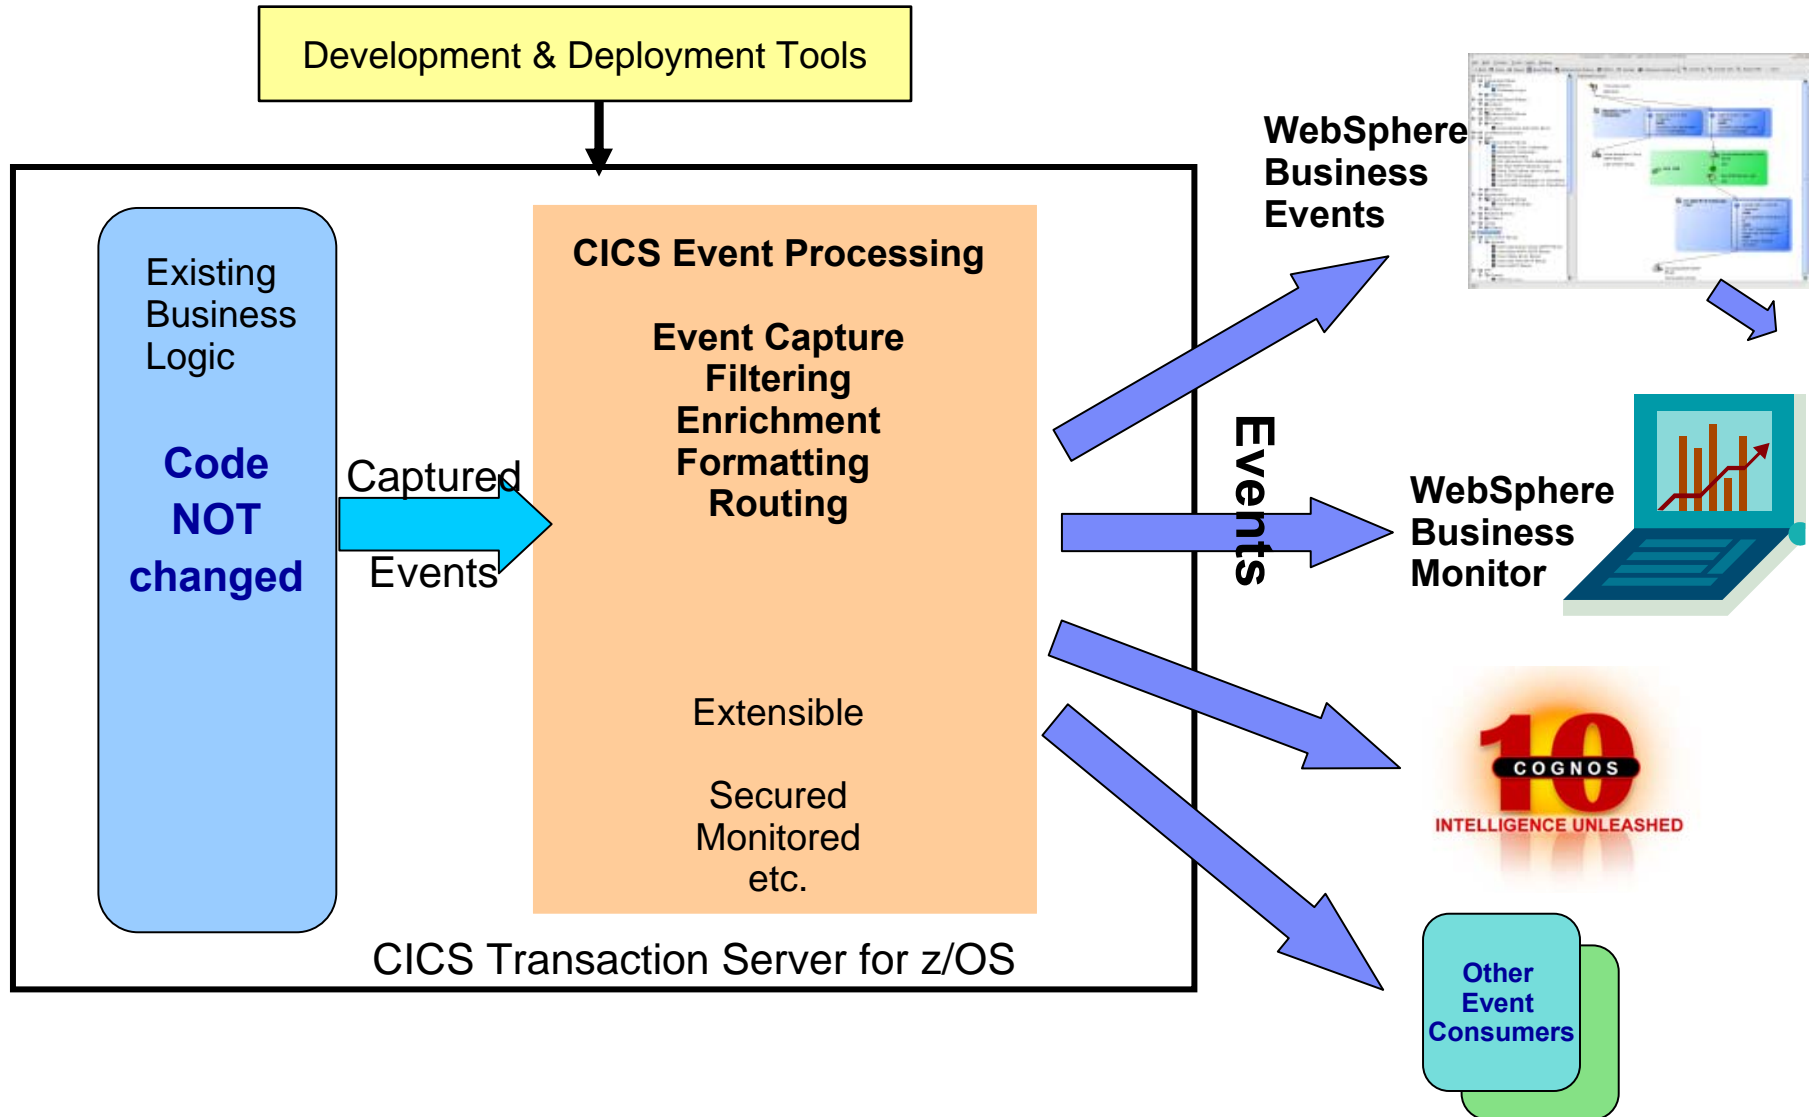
Development & Deployment Tools

Existing Business Logic

Code NOT changed

Captured Events

CICS Event Processing

Event Capture
Filtering
Enrichment
Formatting
Routing

Extensible

Secured
Monitored
etc.

CICS Transaction Server for z/OS

Events

WebSphere Business Events

WebSphere Business Monitor

COGNOS
10
INTELLIGENCE UNLEASHED

Other Event Consumers